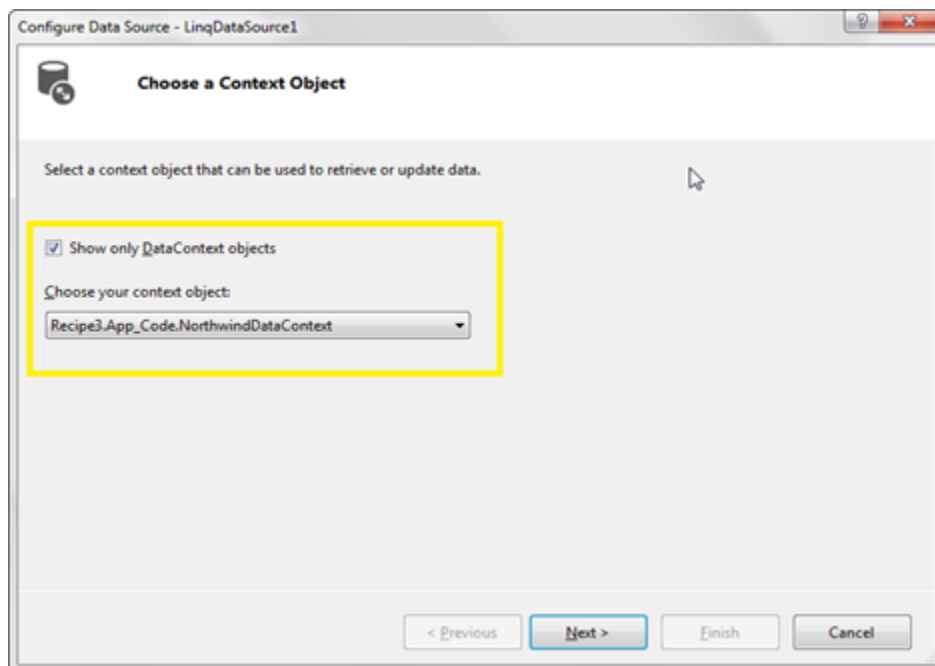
Configure Data Source - LinqDataSource1

?

x

Choose a Context Object

Select a context object that can be used to retrieve or update data.

Show only DataContext objects

Choose your context object:

Recipe3.App_Code.NorthwindDataContext

< Previous

Next >

Finish

Cancel